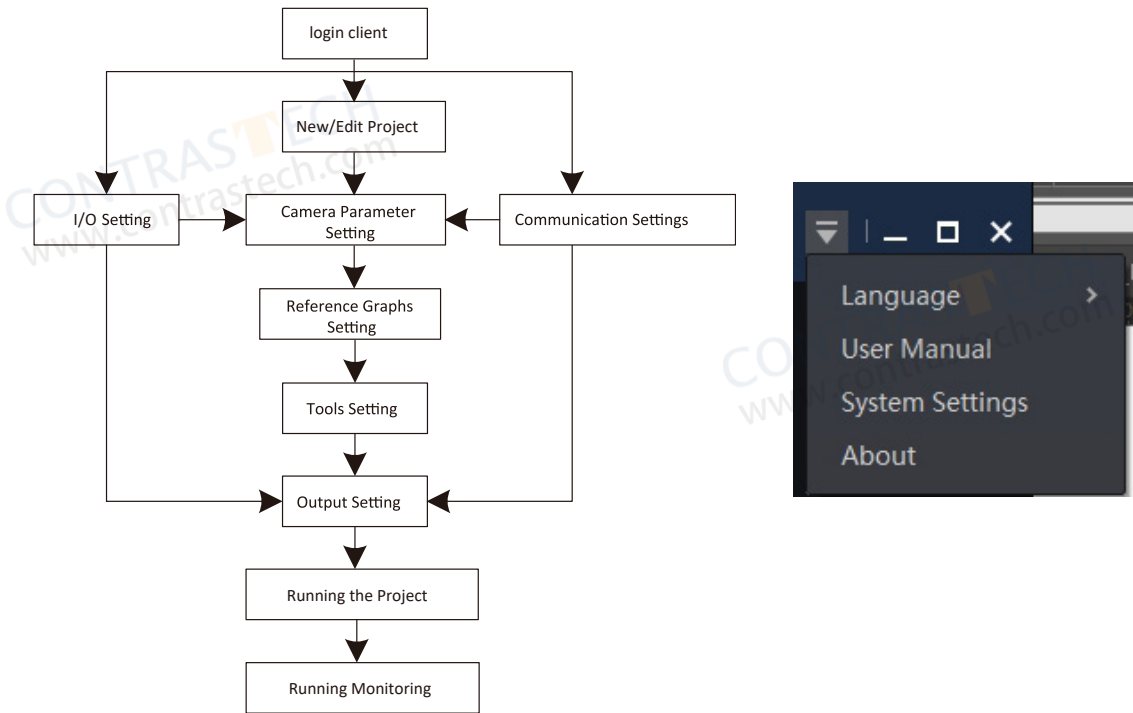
login client

New/Edit Project

I/O Setting

Camera Parameter Setting

Communication Settings

Reference Graphs Setting

Tools Setting

Output Setting

Running the Project

Running Monitoring

CONTRASTECH
www.contrastech.com

Language

User Manual

System Settings

About

CONTRASTECH
www.contrastech.com